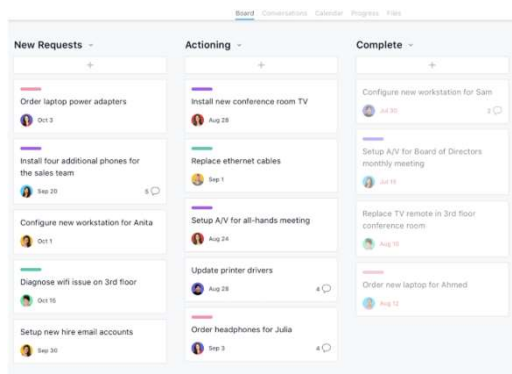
Board Conversations Calendar Progress Files

New Requests

+

Order laptop power adapters

Oct 3

Install four additional phones for the sales team

Sep 20 5

Configure new workstation for Anita

Oct 1

Diagnose wifi issue on 3rd floor

Oct 16

Setup new hire email accounts

Sep 30

Actioning

+

Install new conference room TV

Aug 28

Replace ethernet cables

Sep 1

Setup A/V for all-hands meeting

Aug 24

Update printer drivers

Aug 28 4

Order headphones for Julia

Sep 3 4

Complete

+

Configure new workstation for Sam

Jul 30 3

Setup A/V for Board of Directors monthly meeting

Jul 15

Replace TV remote in 3rd floor conference room

Aug 10

Order new laptop for Ahmed

Aug 12